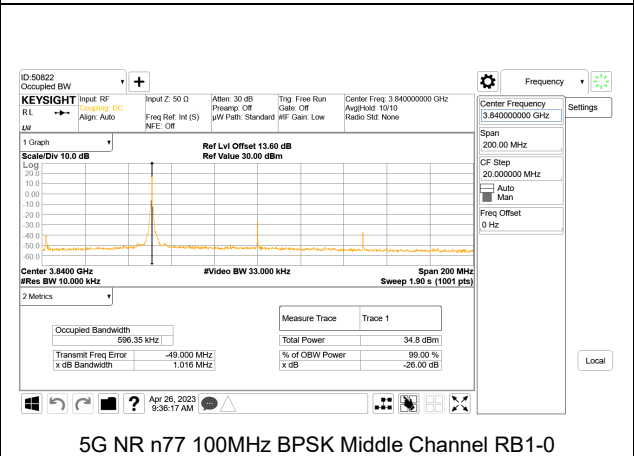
ID:50822
Occupied BW

Frequency

KEYSIGHT Input: RF
RL Coupling: DC
Align: Auto
LXI

Input Z: 50 Ω
Freq Ref: Int (S)
NFE: Off

Atten: 30 dB
Preamp: Off
µW Path: Standard

Trig: Free Run
Gate: Off
#IF Gain: Low

Center Freq: 3.840000000 GHz
Avg|Hold: 10/10
Radio Std: None

Center Frequency
3.840000000 GHz

Settings

Span
200.00 MHz

CF Step
20.000000 MHz
Auto
Man

Freq Offset
0 Hz

1 Graph

Scale/Div 10.0 dB

Ref Lvl Offset 13.60 dB
Ref Value 30.00 dBm

Log
20.0
10.0
0.00
-10.0
-20.0
-30.0
-40.0
-50.0
-60.0

Center 3.8400 GHz
#Res BW 10.000 kHz

#Video BW 33.000 kHz

Span 200 MHz
Sweep 1.90 s (1001 pts)

2 Metrics

Occupied Bandwidth
596.35 kHz

| Transmit Freq Error | -49.000 MHz |
|---|---|
| x dB Bandwidth | 1.016 MHz |

| Measure Trace | Trace 1 |
|---|---|
| Total Power | 34.8 dBm |
| % of OBW Power | 99.00 % |
| x dB | -26.00 dB |

Local

Apr 26, 2023
9:36:17 AM

5G NR n77 100MHz BPSK Middle Channel RB1-0